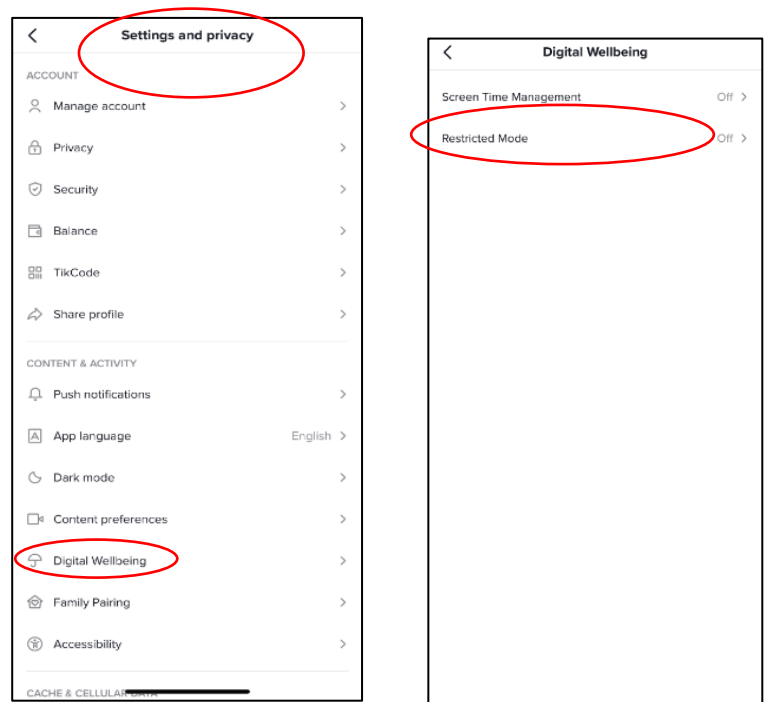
Settings and privacy

ACCOUNT

Manage account

Privacy

Security

Balance

TikCode

Share profile

CONTENT & ACTIVITY

Push notifications

App language English

Dark mode

Content preferences

Digital Wellbeing

Family Pairing

Accessibility

CACHE & CELLULAR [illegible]

Digital Wellbeing

Screen Time Management Off

Restricted Mode Off